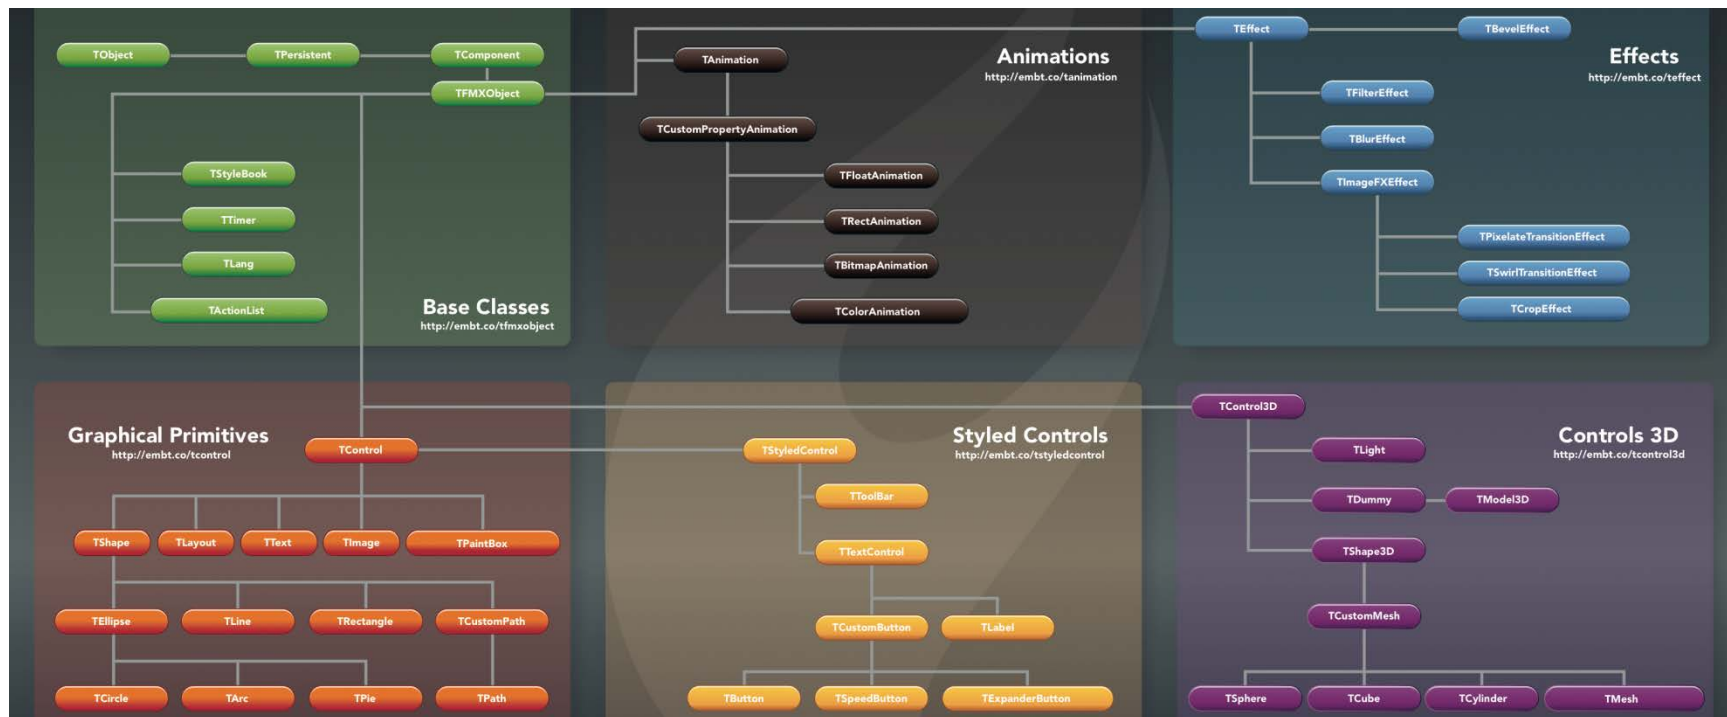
TObject
TPersistent
TComponent
TFMXObject
TStyleBook
TTimer
TLang
TActionList
Base Classes
http://embt.co/tfmxobject

TAnimation
Animations
http://embt.co/tanimation
TCustomPropertyAnimation
TFloatAnimation
TRectAnimation
TBitmapAnimation
TColorAnimation

TEffect
TBevelEffect
Effects
http://embt.co/teffect
TFilterEffect
TBlurEffect
TImageFXEffect
TPixelateTransitionEffect
TSwirlTransitionEffect
TCropEffect

Graphical Primitives
http://embt.co/tcontrol
TControl
TShape
TLayout
TText
TImage
TPaintBox
TEllipse
TLine
TRectangle
TCustomPath
TCircle
TArc
TPie
TPath

TStyledControl
Styled Controls
http://embt.co/tstyledcontrol
TToolBar
TTextControl
TCustomButton
TLabel
TButton
TSpeedButton
TExpanderButton

TControl3D
TLight
Controls 3D
http://embt.co/tcontrol3d
TDummy
TModel3D
TShape3D
TCustomMesh
TSphere
TCube
TCylinder
TMesh